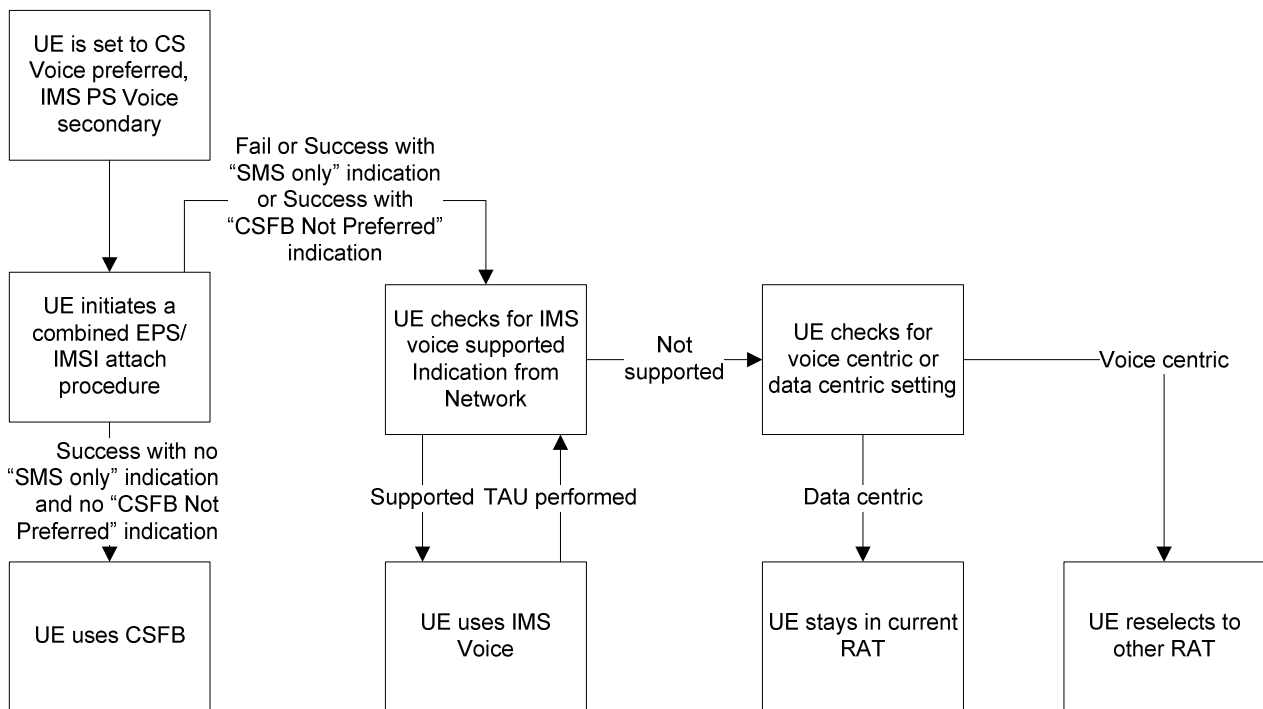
UE is set to CS Voice preferred, IMS PS Voice secondary

Fail or Success with "SMS only" indication or Success with "CSFB Not Preferred" indication

UE initiates a combined EPS/ IMSI attach procedure

UE checks for IMS voice supported Indication from Network

Not supported

UE checks for voice centric or data centric setting

Voice centric

Success with no "SMS only" indication and no "CSFB Not Preferred" indication

Supported

TAU performed

Data centric

UE uses CSFB

UE uses IMS Voice

UE stays in current RAT

UE reselects to other RAT